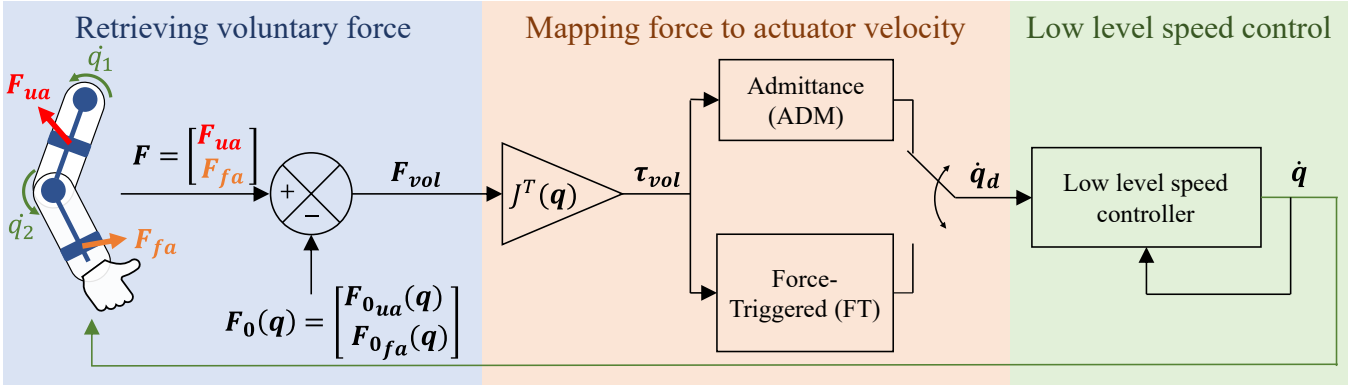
Retrieving voluntary force

Mapping force to actuator velocity

Low level speed control

$\dot{q}_1$

$\boldsymbol{F_{ua}}$

$\dot{q}_2$

$\boldsymbol{F_{fa}}$

$\boldsymbol{F} = \begin{bmatrix} \boldsymbol{F_{ua}} \\ \boldsymbol{F_{fa}} \end{bmatrix}$

+

−

$\boldsymbol{F_{vol}}$

$\boldsymbol{F_0}(\boldsymbol{q}) = \begin{bmatrix} \boldsymbol{F_{0_{ua}}}(\boldsymbol{q}) \\ \boldsymbol{F_{0_{fa}}}(\boldsymbol{q}) \end{bmatrix}$

$J^T(\boldsymbol{q})$

$\boldsymbol{\tau_{vol}}$

Admittance (ADM)

Force-Triggered (FT)

$\dot{\boldsymbol{q}}_{\boldsymbol{d}}$

Low level speed controller

$\dot{\boldsymbol{q}}$